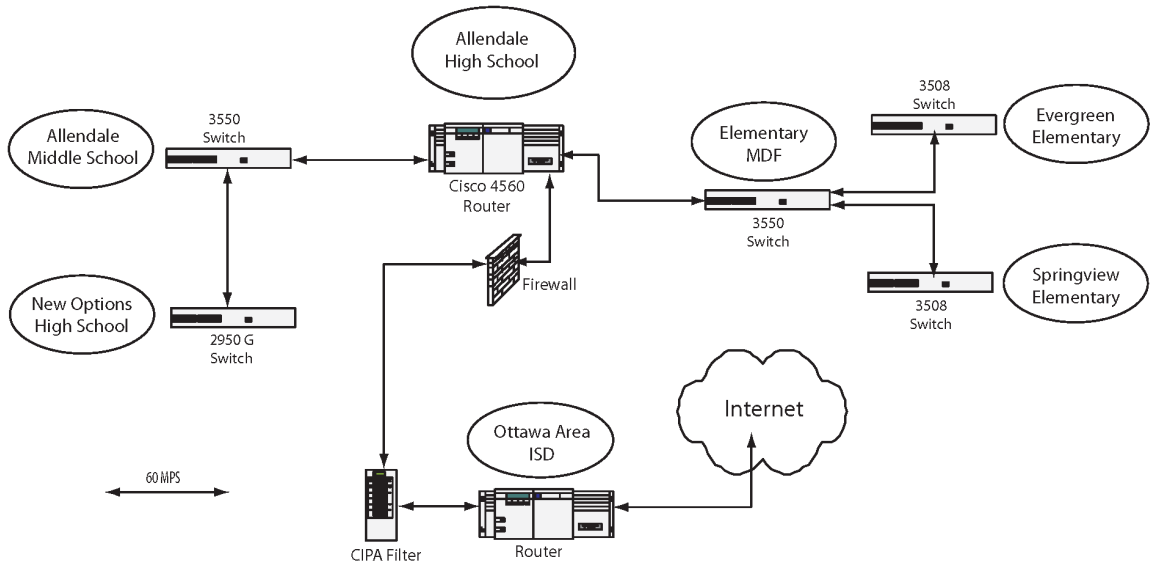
Allendale High School

3508 Switch

Allendale Middle School

3550 Switch

Elementary MDF

Evergreen Elementary

Cisco 4560 Router

3550 Switch

Firewall

Springview Elementary

New Options High School

3508 Switch

2950 G Switch

Internet

Ottawa Area ISD

60 MPS

CIPA Filter

Router